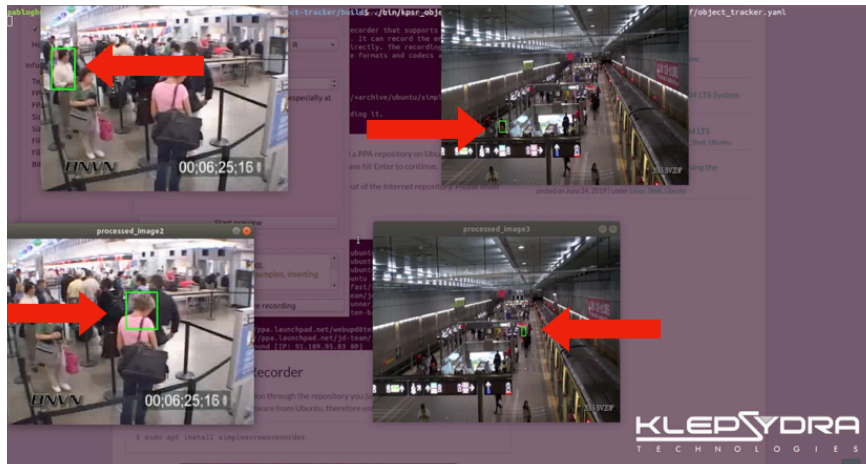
pablogh
ct-tracker/build$ ./bin/kpsr_objec
f/object_tracker.yaml
recorder that supports
. It can record the e
irectly. The recording
e formats and codecs a
specially at
/+archive/ubuntu/simpl
ding it.
a PPA repository on Ubu
ase hit Enter to continue
ist of the Internet repository. Please note
00;06;25;16
HNVN
processed_image2
00;06;25;16
HNVN
processed_image3
Start recording
mples, inserting
e recording
ppa.launchpad.net/webupd8te
/ppa.launchpad.net/jd-team/
ound [IP: 91.189.95.83 80]
Recorder
ation through the repository you j
ware from Ubuntu, therefore en
$ sudo apt install simplescreenrecorder
posted on June 24, 2019 | under Linux, Shell, Ubuntu
KLEPSYDRA
TECHNOLOGIES